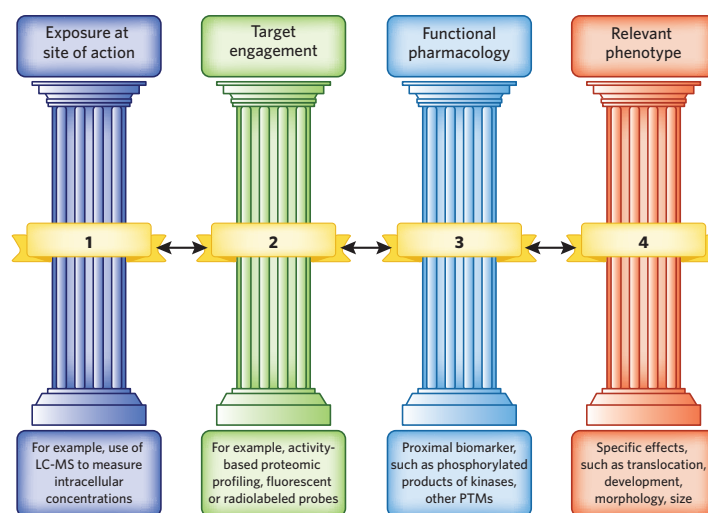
Exposure at site of action

Target engagement

Functional pharmacology

Relevant phenotype

1

2

3

4

For example, use of LC-MS to measure intracellular concentrations

For example, activity-based proteomic profiling, fluorescent or radiolabeled probes

Proximal biomarker, such as phosphorylated products of kinases, other PTMs

Specific effects, such as translocation, development, morphology, size